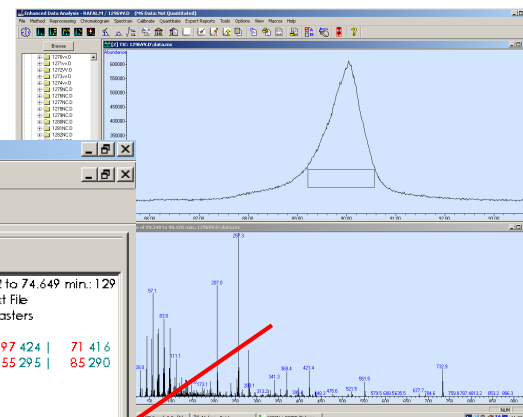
Enhanced Data Analysis - RAFAL.M / 1296WKD.D (MS Data: Not Quantitated)

File Method Reprocessing Chromatogram Spectrum Calibrate Quantitate Expert Reports Tools Options View Macros Help

Browse

1278.D
1277.D
1273.D
1274.D
1278NC.D
1279NC.D
1278C.D
1277NC.D
1278NC.D
1279NC.D
1280NC.D
1281NC.D
1282NC.D

[2] TIC: 1296WKD.D\data.ms

Abundance

600000
550000
500000
450000
400000
350000
300000
250000
200000
150000
100000

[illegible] of 85.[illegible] to 86.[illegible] min.: 1296WKD.D\data.ms

257.3
57.1
287.0
83.0
111.1
39.0
173.1
341.3
369.4
421.4
551.5
732.9

2 to 74.649 min.: 129
t File
asters

97 424 | 71 416
55 295 | 85 290